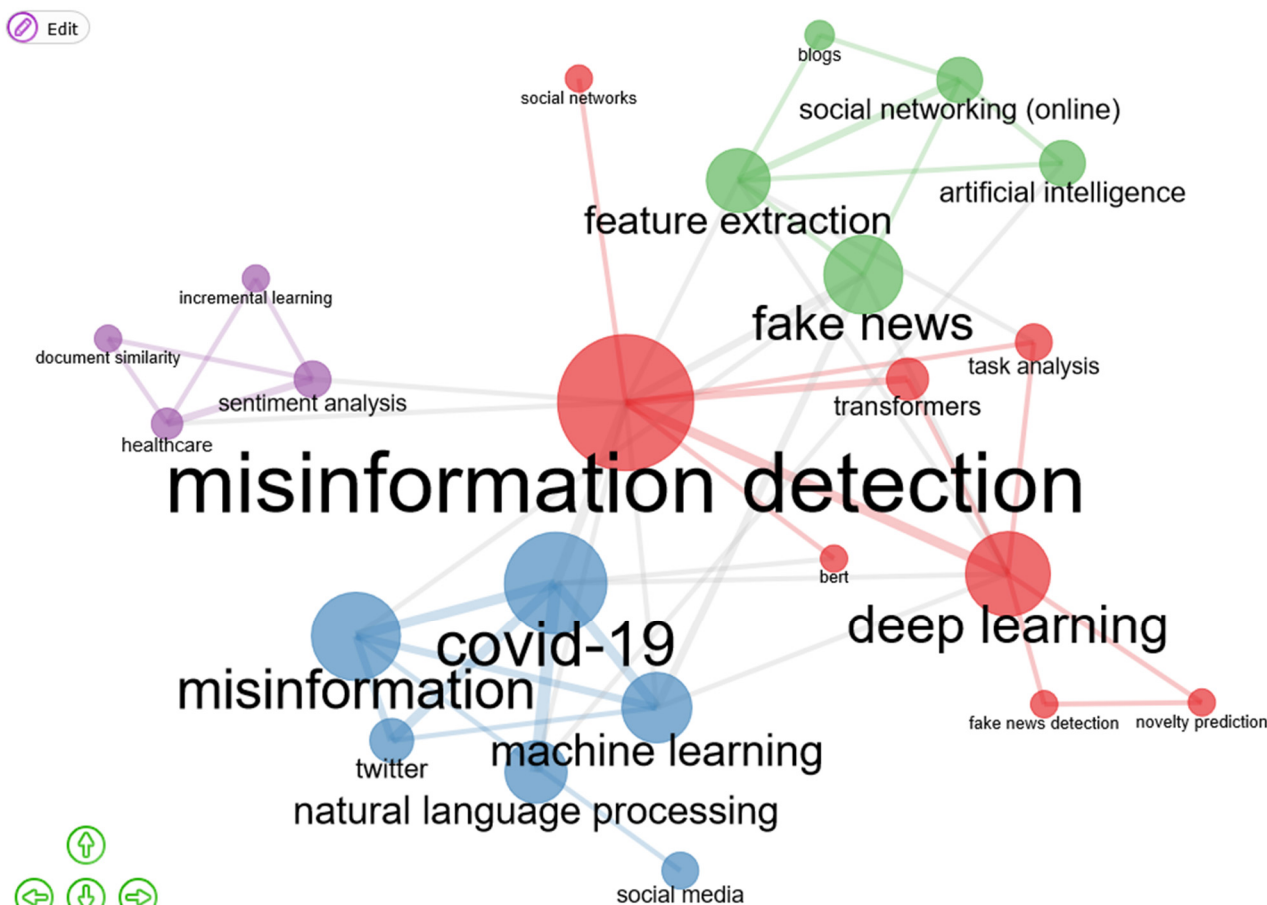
Edit

social networks

blogs

social networking (online)

artificial intelligence

feature extraction

incremental learning

document similarity

sentiment analysis

healthcare

fake news

task analysis

transformers

misinformation detection

bert

deep learning

covid-19

misinformation

twitter

machine learning

natural language processing

social media

fake news detection

novelty prediction